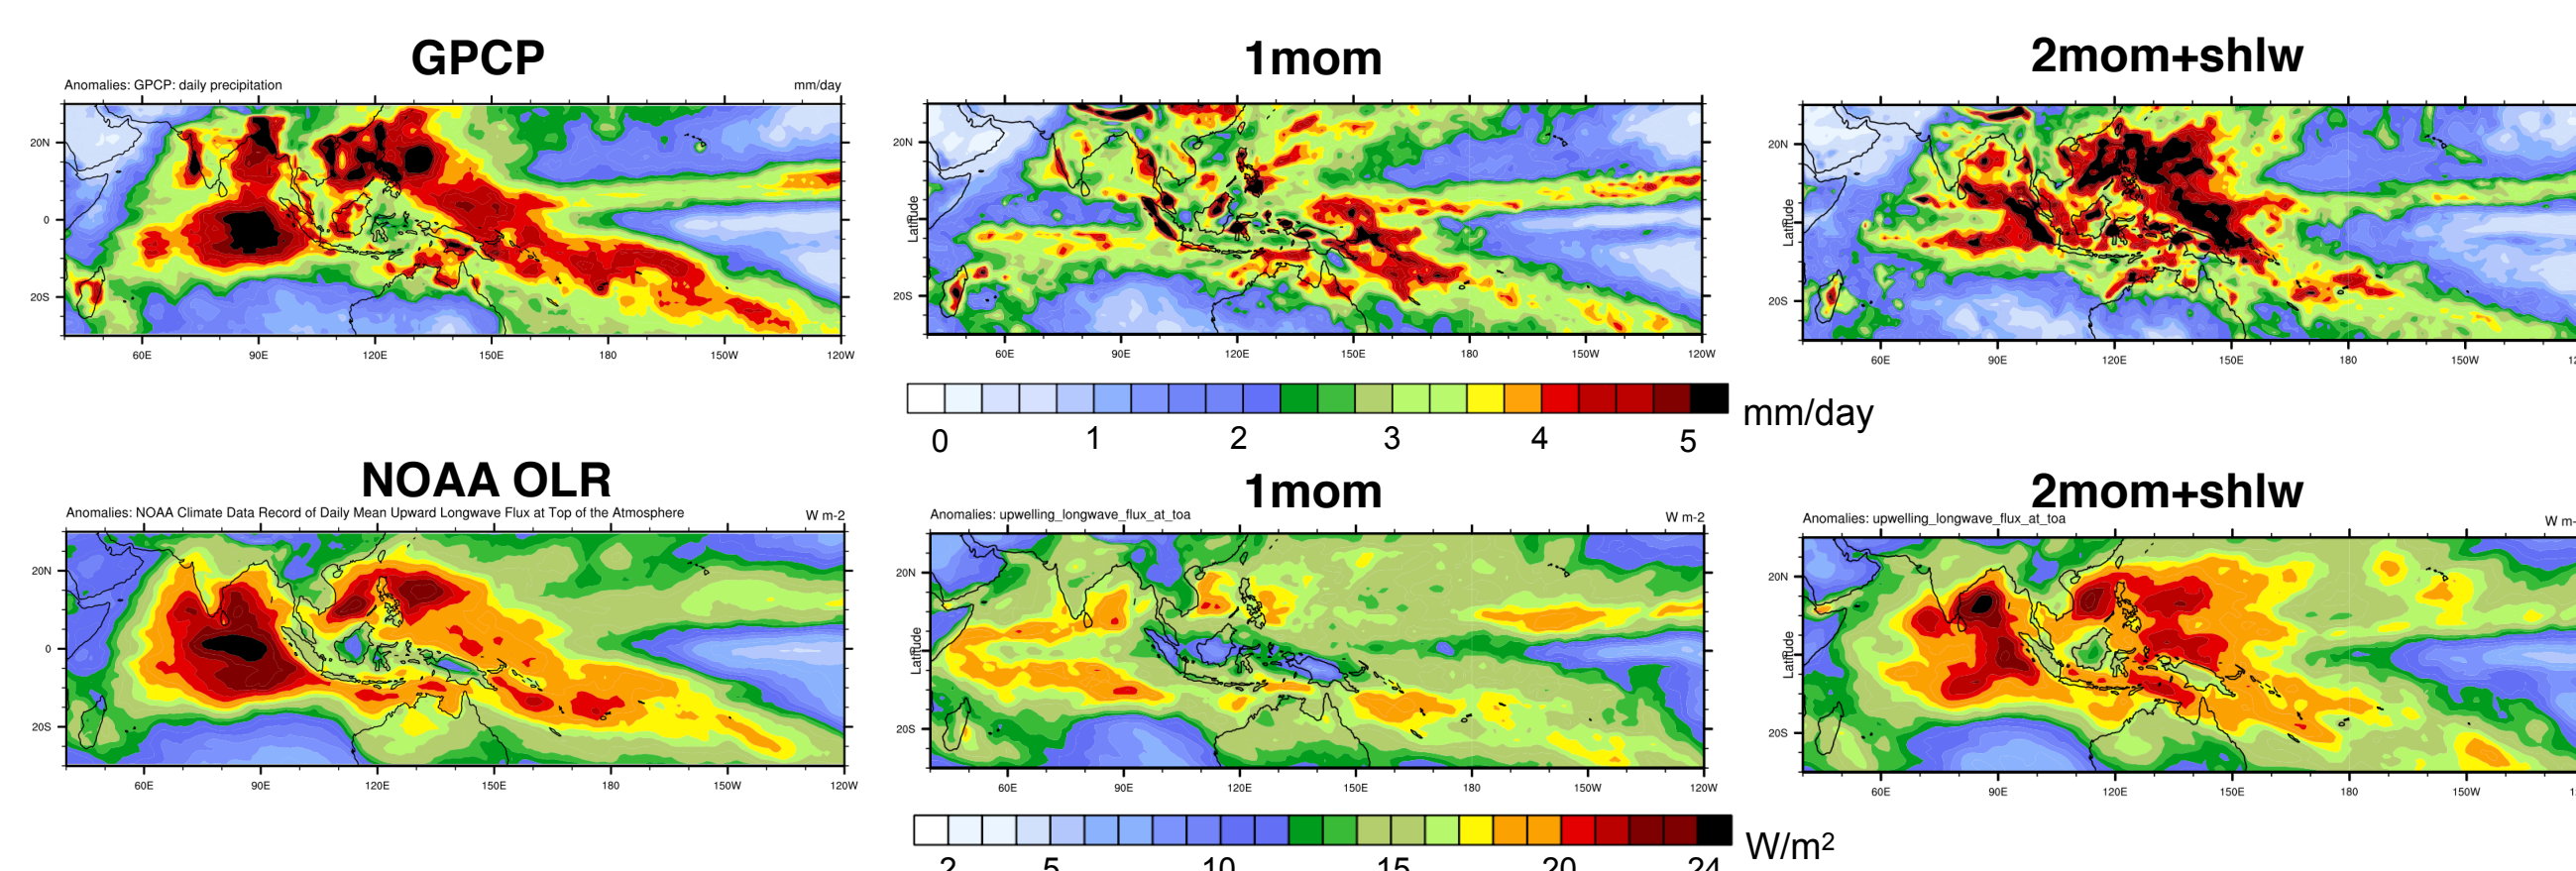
GPCP

Anomalies: GPCP: daily precipitation mm/day

20N
0
20S
60E 90E 120E 150E 180 150W 120W

1mom

20N
Latitude
20S
60E 90E 120E 150E 180 150W 120W

2mom+shlw

20N
Latitude
20S
60E 90E 120E 150E 180 150W 12

0 1 2 3 4 5 mm/day

NOAA OLR

Anomalies: NOAA Climate Data Record of Daily Mean Upward Longwave Flux at Top of the Atmosphere W m-2

20N
0
20S
60E 90E 120E 150E 180 150W 120W

1mom

Anomalies: upwelling_longwave_flux_at_toa W m-2

20N
Latitude
20S
60E 90E 120E 150E 180 150W 120W

2mom+shlw

Anomalies: upwelling_longwave_flux_at_toa W m-

20N
Latitude
20S
60E 90E 120E 150E 180 150W

2 5 10 15 20 24 W/m$^2$